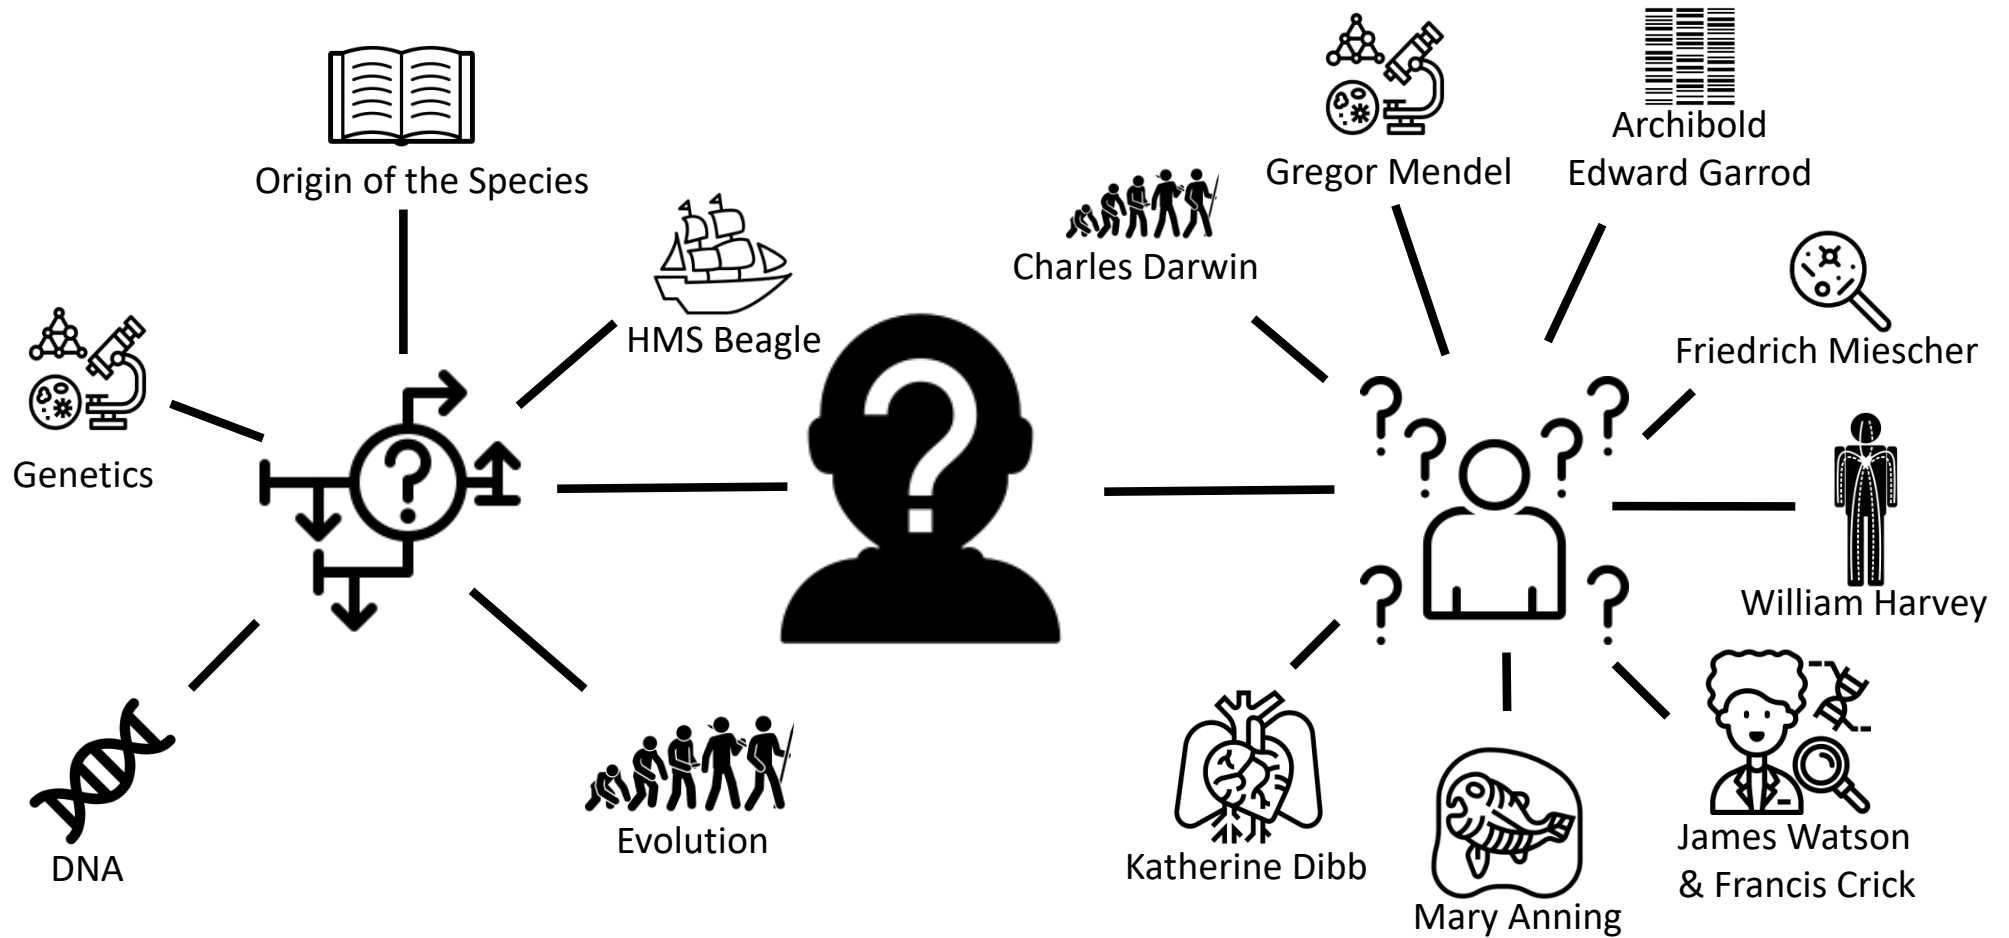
Origin of the Species

HMS Beagle

Genetics

DNA

Evolution

Charles Darwin

Gregor Mendel

Archibold Edward Garrod

Friedrich Miescher

William Harvey

James Watson & Francis Crick

Mary Anning

Katherine Dibb